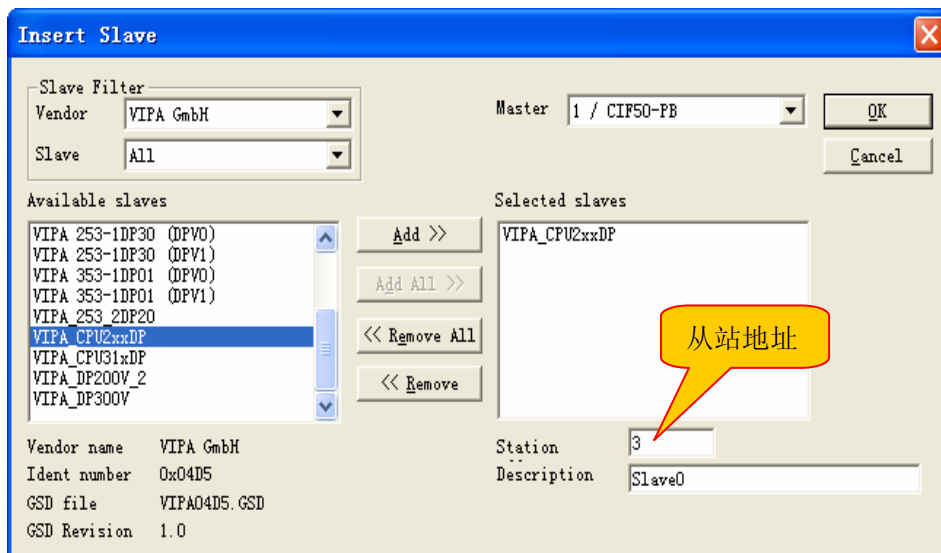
Insert Slave

Slave Filter
Vendor VIPA GmbH
Slave All

Master 1 / CIF50-PB

OK
Cancel

Available slaves
VIPA 253-1DP30 (DPV0)
VIPA 253-1DP30 (DPV1)
VIPA 353-1DP01 (DPV0)
VIPA 353-1DP01 (DPV1)
VIPA_253_2DP20
VIPA_CPU2xxDP
VIPA_CPU31xDP
VIPA_DP200V_2
VIPA_DP300V

Add >>
Add All >>
<< Remove All
<< Remove

Selected slaves
VIPA_CPU2xxDP

从站地址

Vendor name VIPA GmbH
Ident number 0x04D5
GSD file VIPA04D5.GSD
GSD Revision 1.0

Station 3
Description Slave0